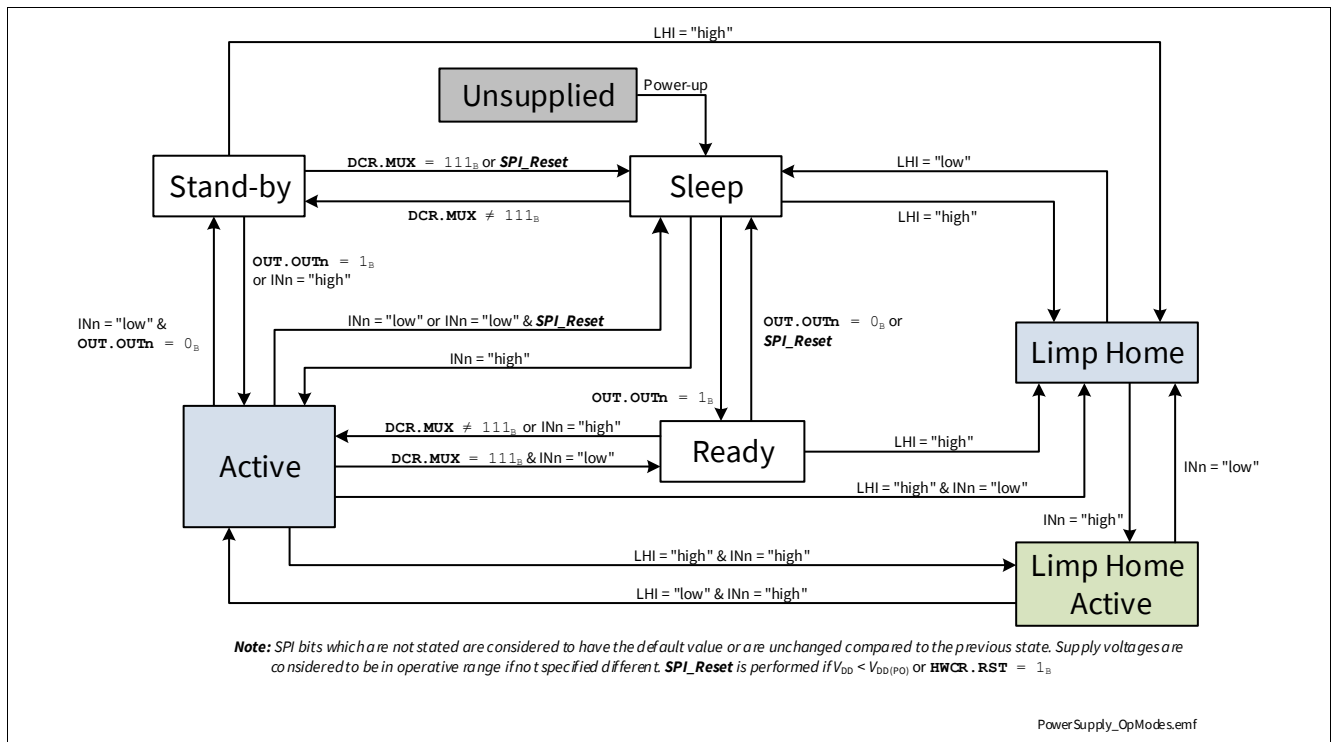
LHI = "high"

Unsupplied

Power-up

Stand-by

DCR.MUX = $111_B$ or ***SPI_Reset***

Sleep

LHI = "low"

DCR.MUX ≠ $111_B$

LHI = "high"

OUT.OUTn = $1_B$ or INn = "high"

INn = "low" & OUT.OUTn = $0_B$

INn = "low" or INn = "low" & ***SPI_Reset***

OUT.OUTn = $0_B$ or ***SPI_Reset***

Limp Home

INn = "high"

OUT.OUTn = $1_B$

Active

DCR.MUX ≠ $111_B$ or INn = "high"

Ready

LHI = "high"

DCR.MUX = $111_B$ & INn = "low"

INn = "low"

LHI = "high" & INn = "low"

INn = "high"

LHI = "high" & INn = "high"

Limp Home Active

LHI = "low" & INn = "high"

***Note:*** *SPI bits which are not stated are considered to have the default value or are unchanged compared to the previous state. Supply voltages are considered to be in operative range if not specified different.* ***SPI_Reset*** *is performed if* $V_{DD} < V_{DD(PO)}$ or HWCR.RST = $1_B$

PowerSupply_OpModes.emf